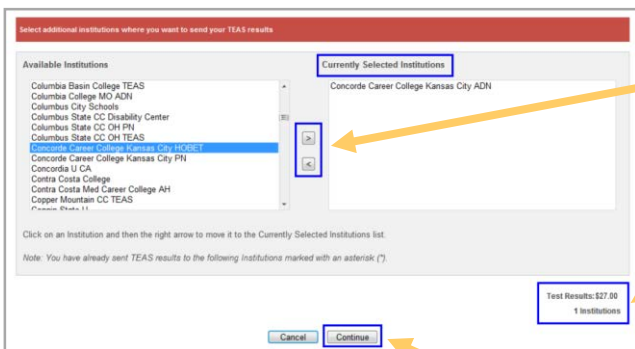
Select additional institutions where you want to send your TEAS results

Available Institutions

Columbia Basin College TEAS
Columbia College MO ADN
Columbus City Schools
Columbus State CC Disability Center
Columbus State CC OH PN
Columbus State CC OH TEAS
Concorde Career College Kansas City HOBET
Concorde Career College Kansas City PN
Concordia U CA
Contra Costa College
Contra Costa Med Career College AH
Copper Mountain CC TEAS
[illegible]

Currently Selected Institutions

Concorde Career College Kansas City ADN

>
<

Click on an Institution and then the right arrow to move it to the Currently Selected Institutions list.

Note: You have already sent TEAS results to the following Institutions marked with an asterisk (*).

Test Results:$27.00
1 Institutions

Cancel
Continue